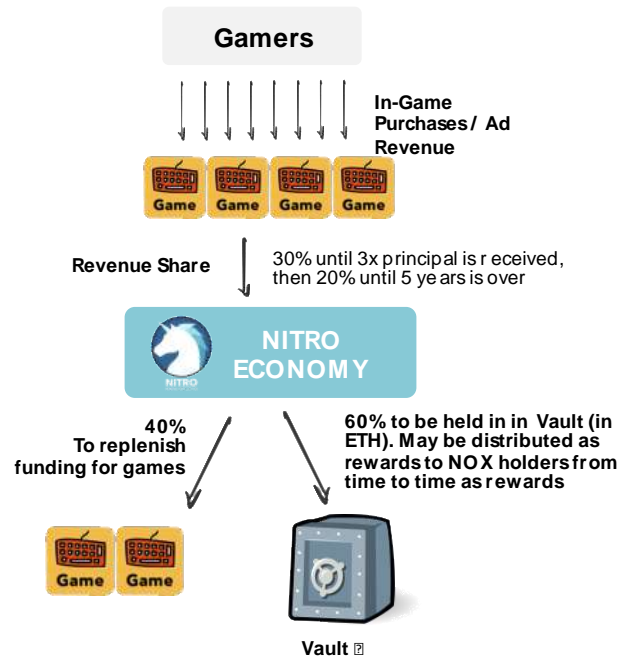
Gamers

In-Game Purchases / Ad Revenue

Game Game Game Game

Revenue Share

30% until 3x principal is received, then 20% until 5 years is over

NITRO

NITRO ECONOMY

40% To replenish funding for games

60% to be held in in Vault (in ETH). May be distributed as rewards to NOX holders from time to time as rewards

Game Game

Vault